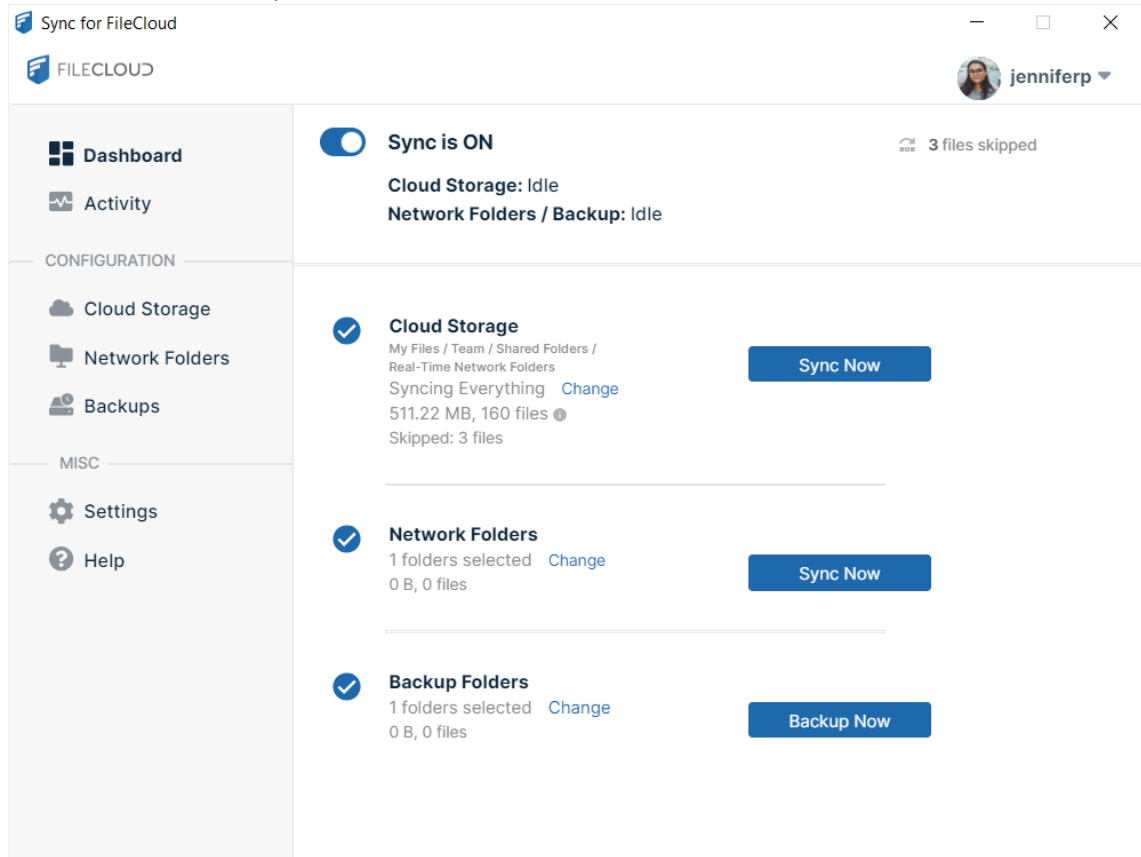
Sync for FileCloud

FILECLOUD

jenniferp

Dashboard
Activity

CONFIGURATION
Cloud Storage
Network Folders
Backups

MISC
Settings
Help

Sync is ON
Cloud Storage: Idle
Network Folders / Backup: Idle

3 files skipped

Cloud Storage
My Files / Team / Shared Folders / Real-Time Network Folders
Syncing Everything Change
511.22 MB, 160 files
Skipped: 3 files

Sync Now

Network Folders
1 folders selected Change
0 B, 0 files

Sync Now

Backup Folders
1 folders selected Change
0 B, 0 files

Backup Now